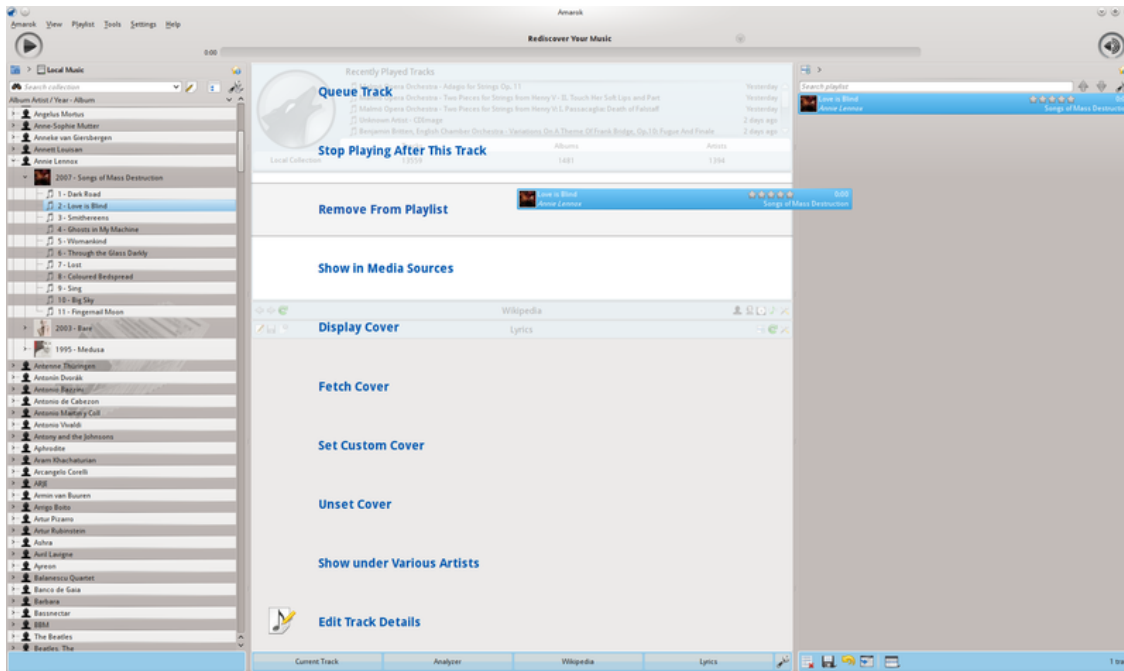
Amarok

Amarok View Playlist Tools Settings Help

0:00

Rediscover Your Music

Local Music

Search collection

Album Artist / Year - Album

Angelus Mortus
Anne-Sophie Mutter
Anneke van Giersbergen
Annett Louisan
Annie Lennox
2007 - Songs of Mass Destruction
1 - Dark Road
2 - Love is Blind
3 - Smithereens
4 - Ghosts in My Machine
5 - Womankind
6 - Through the Glass Darkly
7 - Lost
8 - Coloured Bedspread
9 - Sing
10 - Big Sky
11 - Fingernail Moon
2003 - Bare
1995 - Medusa
Antenne Thüringen
Antonín Dvořák
Antonio Bazzini
Antonio de Cabezon
Antonio Martory Coll
Antonio Vivaldi
Antony and the Johnsons
Aphrodite
Aram Khachaturian
Arcangelo Corelli
ARJE
Armin van Buuren
Arrigo Boito
Artur Pizarro
Artur Rubinstein
Ashra
Avril Lavigne
Ayreon
Balanescu Quartet
Banco de Gaia
Barbara
Bassnectar
BBM
The Beatles
Beatles, The

Recently Played Tracks

Queue Track

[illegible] Opera Orchestra - Adagio for Strings Op. 11 Yesterday
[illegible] Opera Orchestra - Two Pieces for Strings from Henry V - II. Touch Her Soft Lips and Part Yesterday
Malmö Opera Orchestra - Two Pieces for Strings from Henry V I. Passacaglia: Death of Falstaff Yesterday
Unknown Artist - 128image 2 days ago
Benjamin Britten, English Chamber Orchestra - Variations On A Theme Of Frank Bridge, Op.10: Fugue And Finale 2 days ago

Stop Playing After This Track

Local Collection 13559 Albums 1481 Artists 1394

Love is Blind 0:00
Annie Lennox Songs of Mass Destruction

Remove From Playlist

Show in Media Sources

Wikipedia

Display Cover

Lyrics

Fetch Cover

Set Custom Cover

Unset Cover

Show under Various Artists

Edit Track Details

Current Track Analyzer Wikipedia Lyrics

Search playlist

Love is Blind
Annie Lennox Songs of Mass Destruction

1 tra